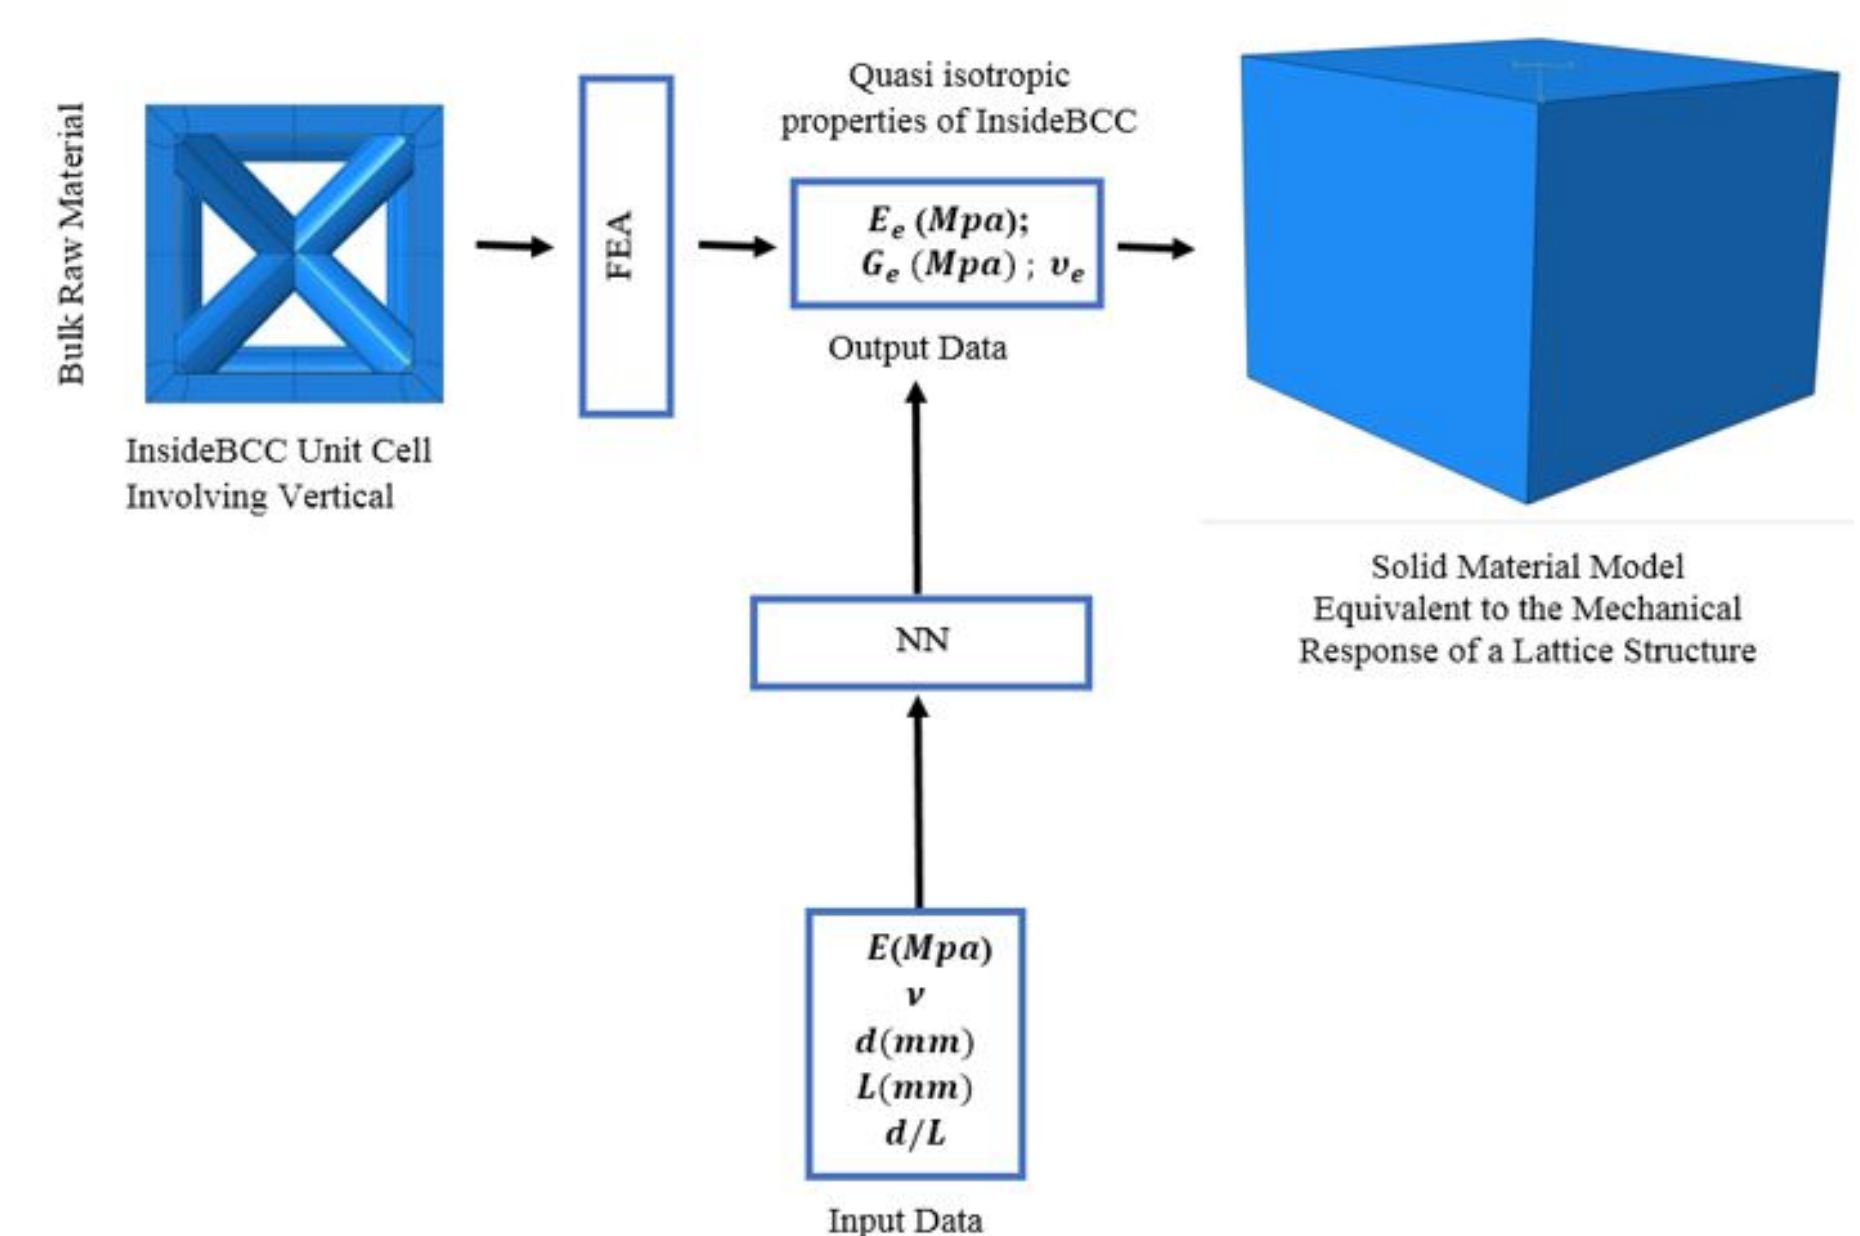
Bulk Raw Material

InsideBCC Unit Cell Involving Vertical

FEA

Quasi isotropic properties of InsideBCC

$E_e$ $(Mpa)$; $G_e$ $(Mpa)$ ; $v_e$

Output Data

NN

$E(Mpa)$
$v$
$d(mm)$
$L(mm)$
$d/L$

Input Data

Solid Material Model Equivalent to the Mechanical Response of a Lattice Structure